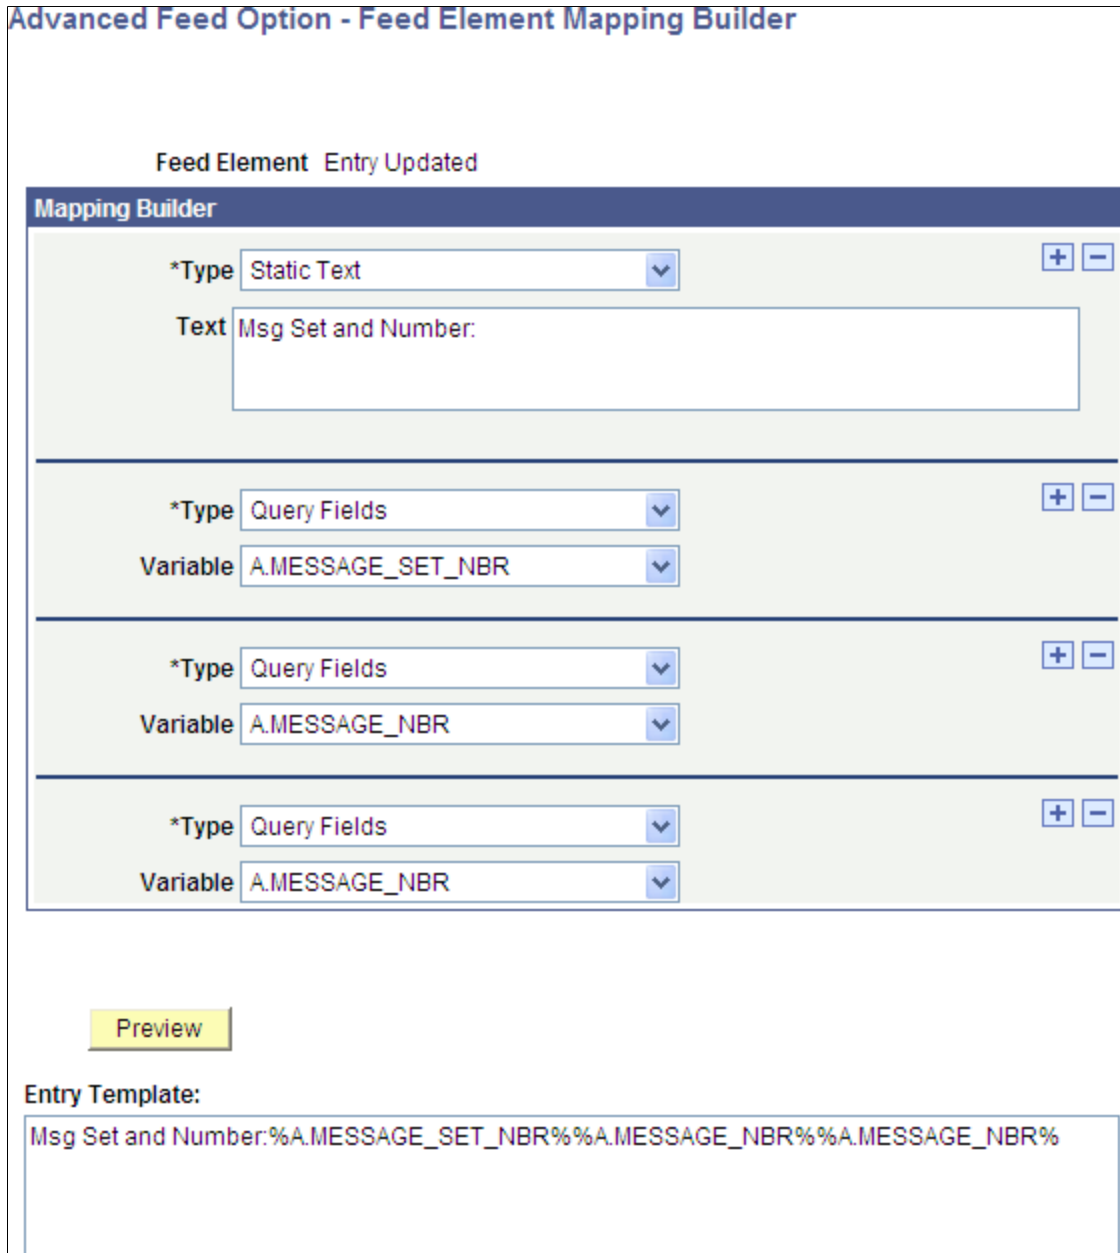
Advanced Feed Option - Feed Element Mapping Builder

Feed Element Entry Updated

Mapping Builder

*Type Static Text

Text Msg Set and Number:

*Type Query Fields

Variable A.MESSAGE_SET_NBR

*Type Query Fields

Variable A.MESSAGE_NBR

*Type Query Fields

Variable A.MESSAGE_NBR

Preview

Entry Template:

Msg Set and Number:%A.MESSAGE_SET_NBR%%A.MESSAGE_NBR%%A.MESSAGE_NBR%